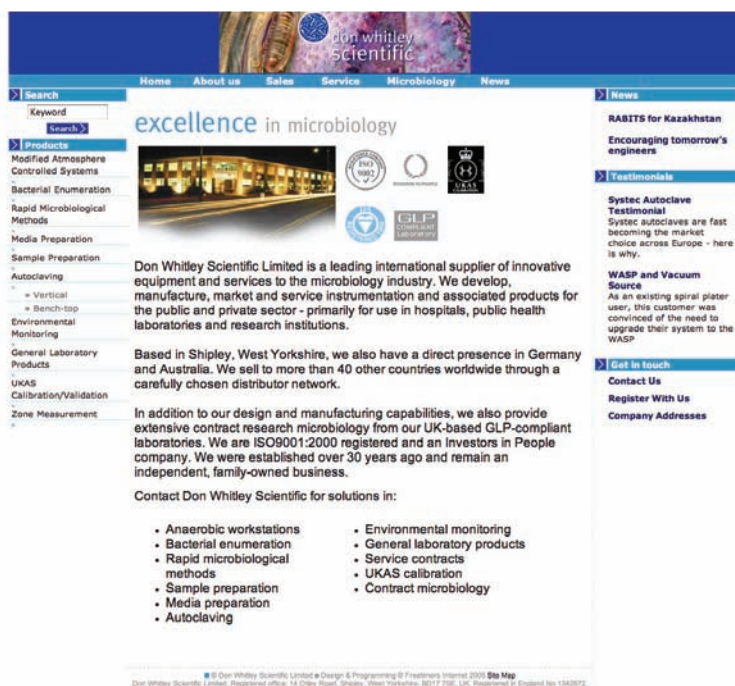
don whitley scientific

Home About us Sales Service Microbiology News

Search
Keyword
Search

Products
Modified Atmosphere Controlled Systems
Bacterial Enumeration
Rapid Microbiological Methods
Media Preparation
Sample Preparation
Autoclaving
» Vertical
» Bench-top
Environmental Monitoring
General Laboratory Products
UKAS Calibration/Validation
Zone Measurement

excellence in microbiology

ISO 9002
INVESTOR IN PEOPLE
UKAS
GLP COMPLIANT laboratory

Don Whitley Scientific Limited is a leading international supplier of innovative equipment and services to the microbiology industry. We develop, manufacture, market and service instrumentation and associated products for the public and private sector - primarily for use in hospitals, public health laboratories and research institutions.

Based in Shipley, West Yorkshire, we also have a direct presence in Germany and Australia. We sell to more than 40 other countries worldwide through a carefully chosen distributor network.

In addition to our design and manufacturing capabilities, we also provide extensive contract research microbiology from our UK-based GLP-compliant laboratories. We are ISO9001:2000 registered and an Investors in People company. We were established over 30 years ago and remain an independent, family-owned business.

Contact Don Whitley Scientific for solutions in:

• Anaerobic workstations
• Bacterial enumeration
• Rapid microbiological methods
• Sample preparation
• Media preparation
• Autoclaving

• Environmental monitoring
• General laboratory products
• Service contracts
• UKAS calibration
• Contract microbiology

News
RABITS for Kazakhstan
Encouraging tomorrow's engineers

Testimonials
Systec Autoclave Testimonial
Systec autoclaves are fast becoming the market choice across Europe - here is why.
WASP and Vacuum Source
As an existing spiral plater user, this customer was convinced of the need to upgrade their system to the WASP

Get in touch
Contact Us
Register With Us
Company Addresses

© Don Whitley Scientific Limited • Design & Programming © Freetimers Internet 2005 Site Map
Don Whitley Scientific Limited. Registered office: 14 Otley Road, Shipley, West Yorkshire, BD17 7SE, UK. Registered in England No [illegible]